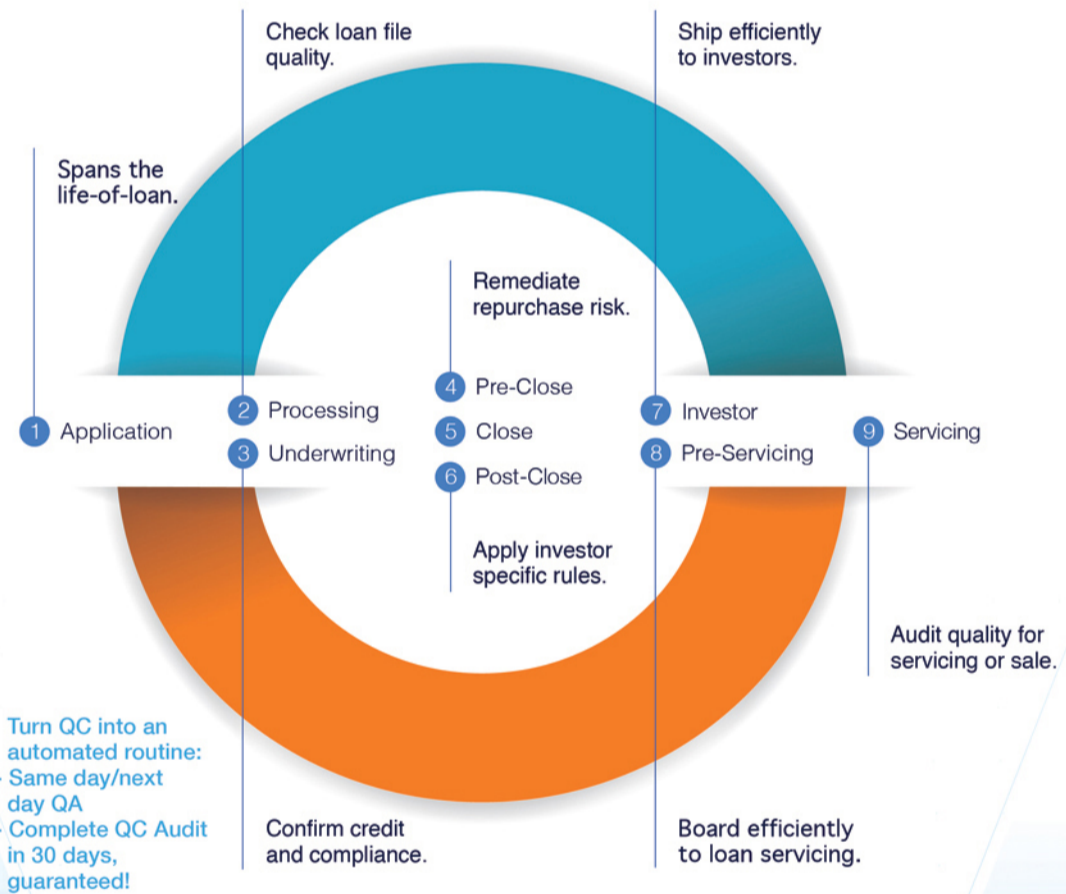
Check loan file quality.

Ship efficiently to investors.

Spans the life-of-loan.

Remediate repurchase risk.

1 Application

2 Processing

3 Underwriting

4 Pre-Close

5 Close

6 Post-Close

7 Investor

8 Pre-Servicing

9 Servicing

Apply investor specific rules.

Audit quality for servicing or sale.

Turn QC into an automated routine:
- Same day/next day QA
- Complete QC Audit in 30 days, guaranteed!

Confirm credit and compliance.

Board efficiently to loan servicing.